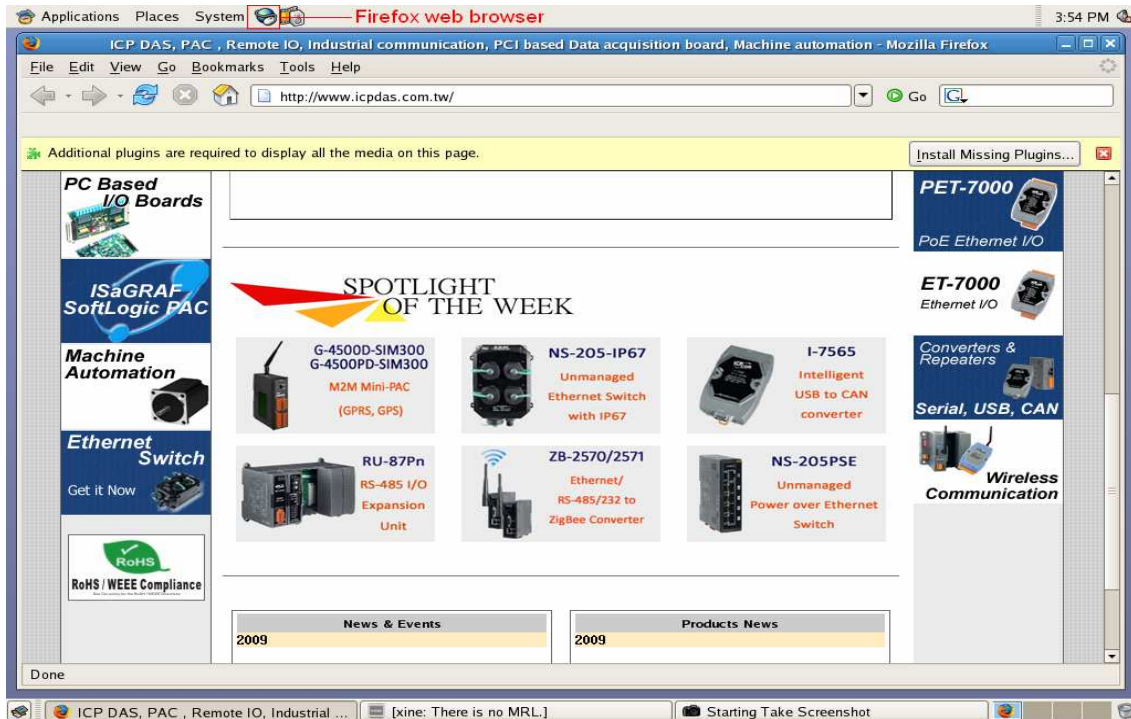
Applications Places System Firefox web browser 3:54 PM

ICP DAS, PAC , Remote IO, Industrial communication, PCI based Data acquisition board, Machine automation - Mozilla Firefox

File Edit View Go Bookmarks Tools Help

http://www.icpdas.com.tw/

Go

Additional plugins are required to display all the media on this page.

Install Missing Plugins...

PC Based I/O Boards

ISaGRAF SoftLogic PAC

Machine Automation

Ethernet Switch

Get it Now

RoHS

RoHS / WEEE Compliance

SPOTLIGHT OF THE WEEK

G-4500D-SIM300
G-4500PD-SIM300
M2M Mini-PAC
(GPRS, GPS)

NS-205-IP67
Unmanaged Ethernet Switch with IP67

I-7565
Intelligent USB to CAN converter

RU-87Pn
RS-485 I/O Expansion Unit

ZB-2570/2571
Ethernet/ RS-485/232 to ZigBee Converter

NS-205PSE
Unmanaged Power over Ethernet Switch

News & Events
2009

Products News
2009

PET-7000
PoE Ethernet I/O

ET-7000
Ethernet I/O

Converters & Repeaters
Serial, USB, CAN

Wireless Communication

Done

ICP DAS, PAC , Remote IO, Industrial ...

[xine: There is no MRL.]

Starting Take Screenshot